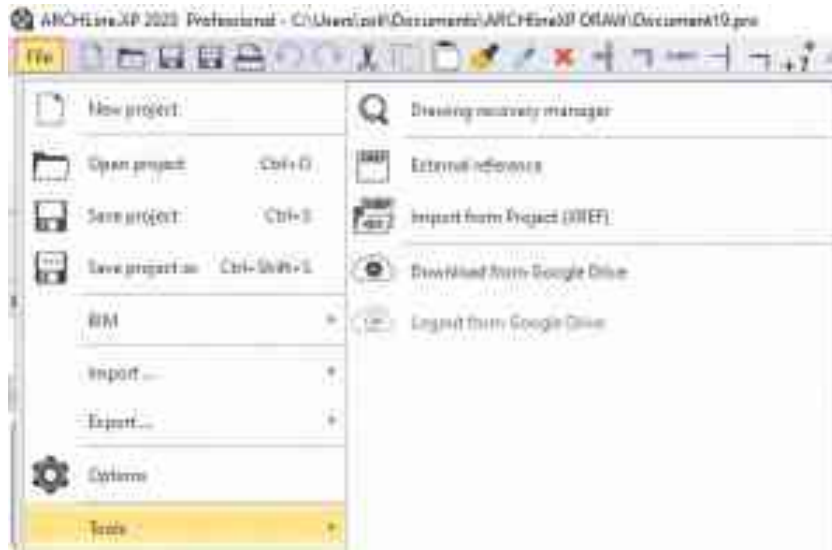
ARCHLine.XP 2020 Professional - C:\Users\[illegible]\Documents\ARCHlineXP DRAW\Document10.pro

File

New project

Open project Ctrl+O

Save project Ctrl+S

Save project as Ctrl+Shift+S

BIM

Import ...

Export ...

Options

Tools

Drawing recovery manager

External reference

Import from Project (XREF)

Download from Google Drive

Logout from Google Drive